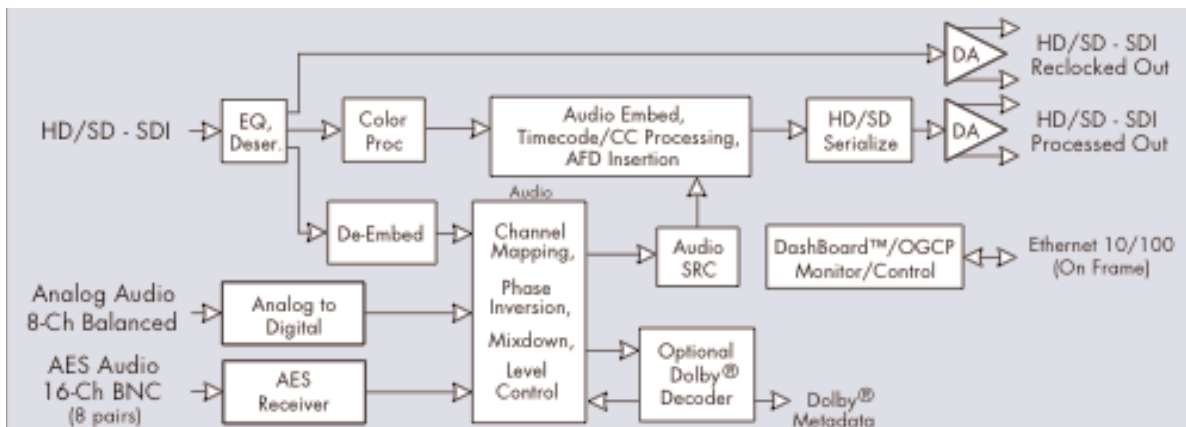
DA

HD/SD - SDI
Reclocked Out

HD/SD - SDI

EQ,
Deser.

Color
Proc

Audio Embed,
Timecode/CC Processing,
AFD Insertion

HD/SD
Serialize

DA

HD/SD - SDI
Processed Out

Audio

De-Embed

Channel
Mapping,
Phase
Inversion,
Mixdown,
Level
Control

Audio
SRC

DashBoard™/OGCP
Monitor/Control

Ethernet 10/100
(On Frame)

Analog Audio
8-Ch Balanced

Analog to
Digital

AES Audio
16-Ch BNC
(8 pairs)

AES
Receiver

Optional
Dolby®
Decoder

Dolby®
Metadata